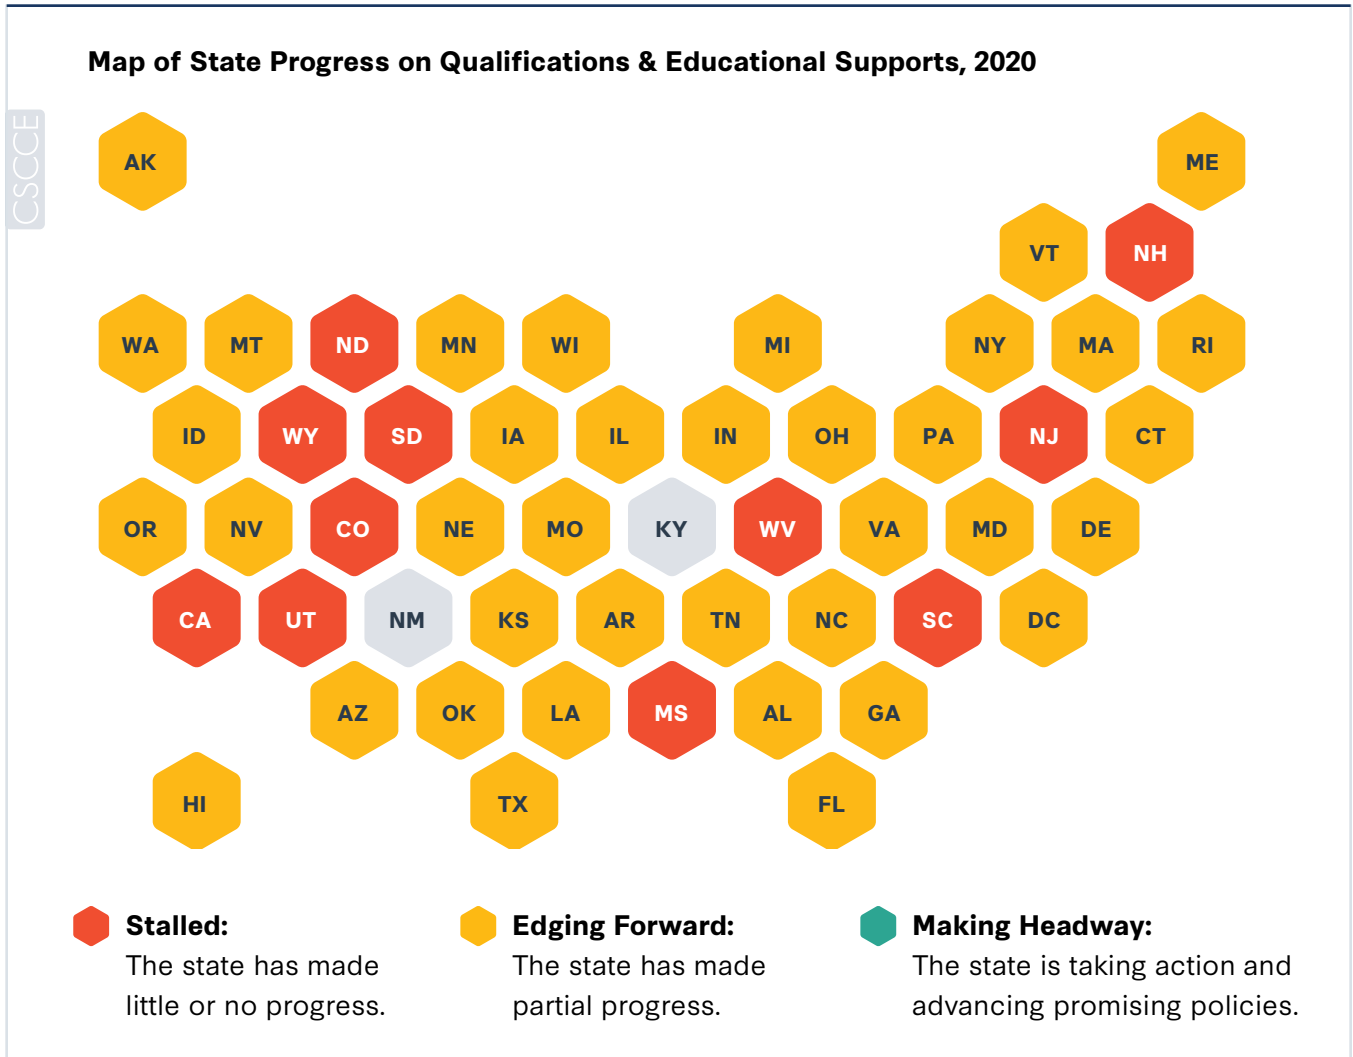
Map of State Progress on Qualifications & Educational Supports, 2020

CSCCE

AK ME

VT NH

WA MT ND MN WI MI NY MA RI

ID WY SD IA IL IN OH PA NJ CT

OR NV CO NE MO KY WV VA MD DE

CA UT NM KS AR TN NC SC DC

AZ OK LA MS AL GA

HI TX FL

Stalled: The state has made little or no progress.

Edging Forward: The state has made partial progress.

Making Headway: The state is taking action and advancing promising policies.